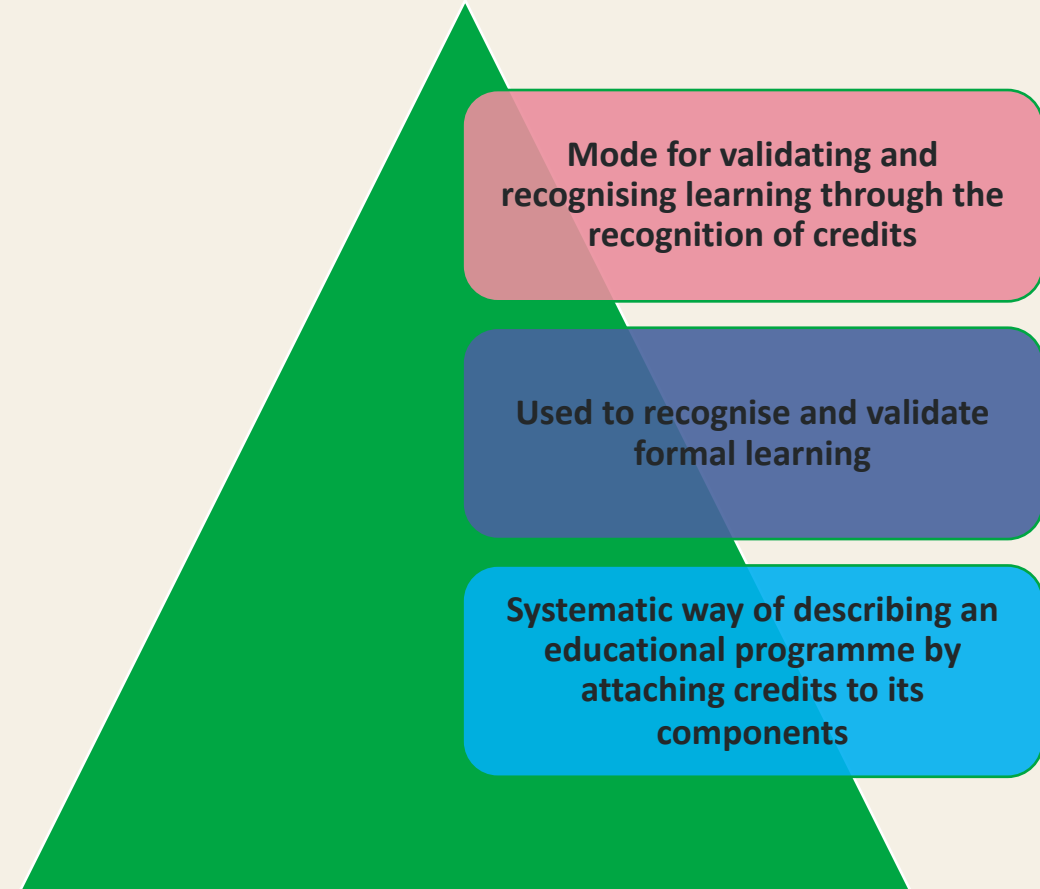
Mode for validating and recognising learning through the recognition of credits

Used to recognise and validate formal learning

Systematic way of describing an educational programme by attaching credits to its components